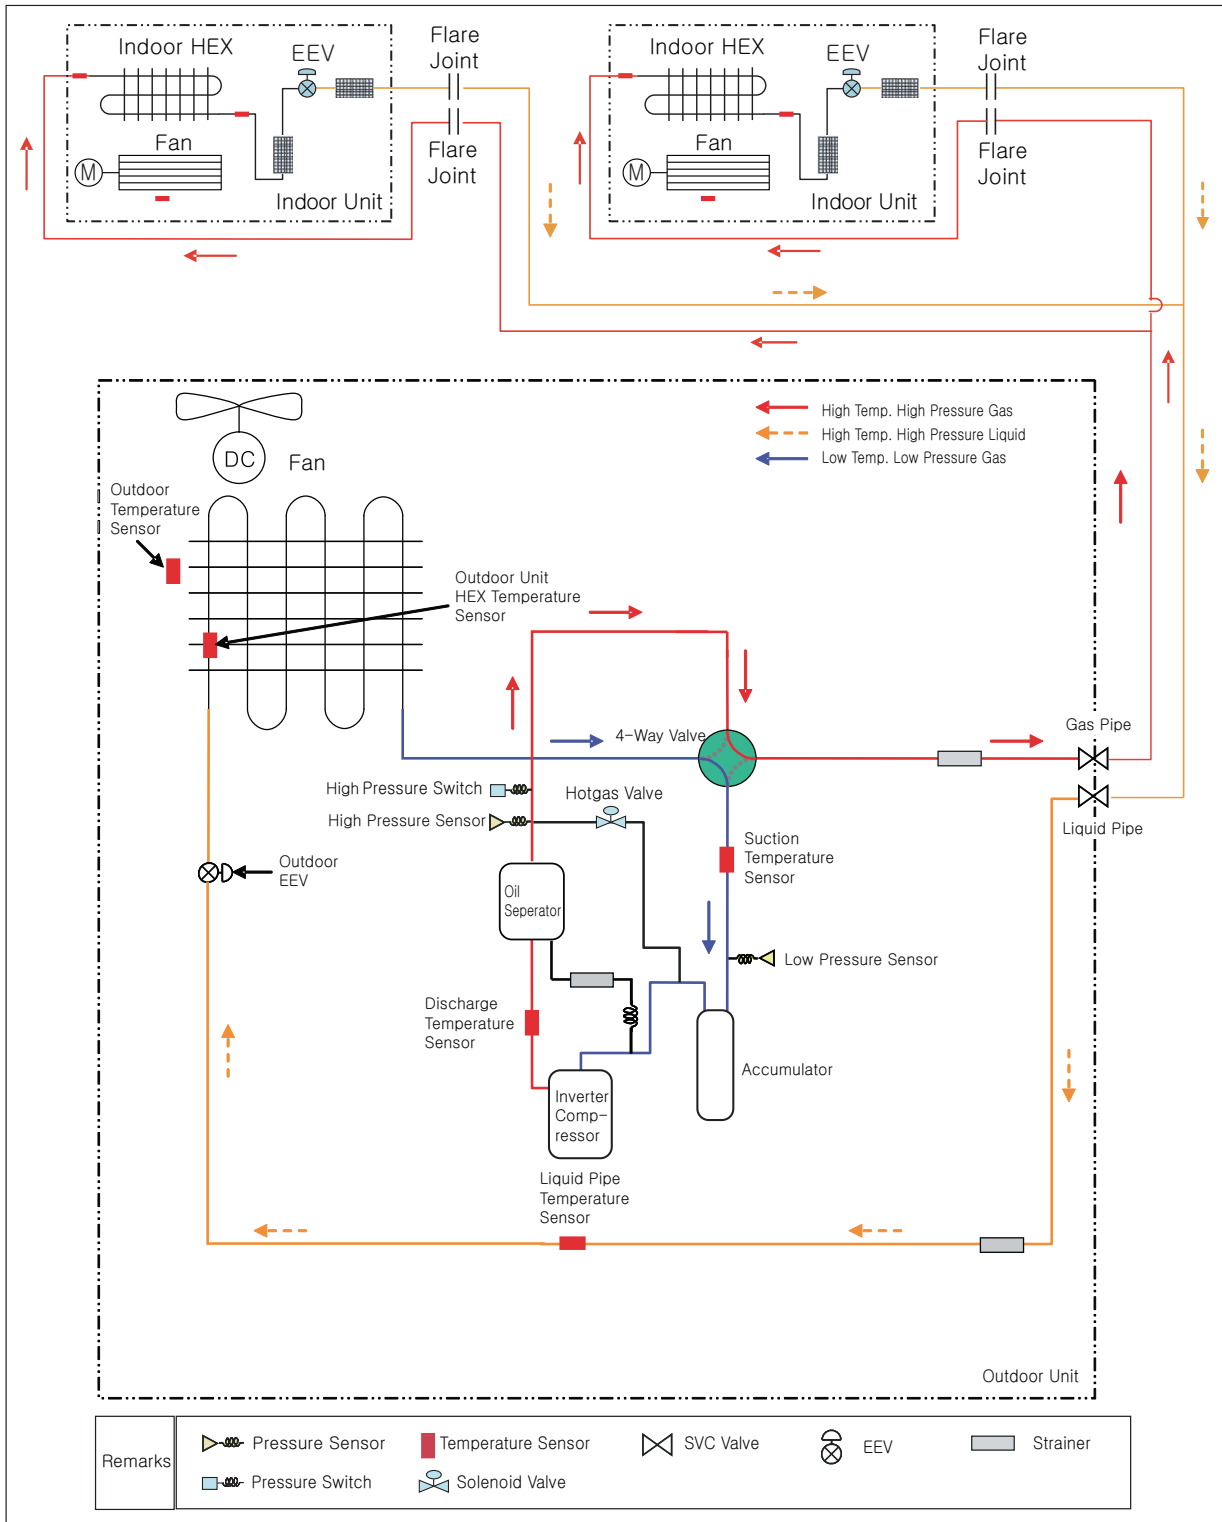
Indoor HEX
EEV
Flare Joint
Fan
M
Flare Joint
Indoor Unit

Indoor HEX
EEV
Flare Joint
Fan
M
Flare Joint
Indoor Unit

DC
Fan

High Temp. High Pressure Gas
High Temp. High Pressure Liquid
Low Temp. Low Pressure Gas

Outdoor Temperature Sensor

Outdoor Unit HEX Temperature Sensor

4-Way Valve

Gas Pipe

High Pressure Switch
Hotgas Valve
High Pressure Sensor

Liquid Pipe

Suction Temperature Sensor

Outdoor EEV

Oil Seperator

Low Pressure Sensor

Discharge Temperature Sensor

Accumulator

Inverter Comp-ressor

Liquid Pipe Temperature Sensor

Outdoor Unit

| Remarks | Pressure Sensor | Temperature Sensor | SVC Valve | EEV | Strainer |
|---|---|---|---|---|---|
| | Pressure Switch | Solenoid Valve | | | |